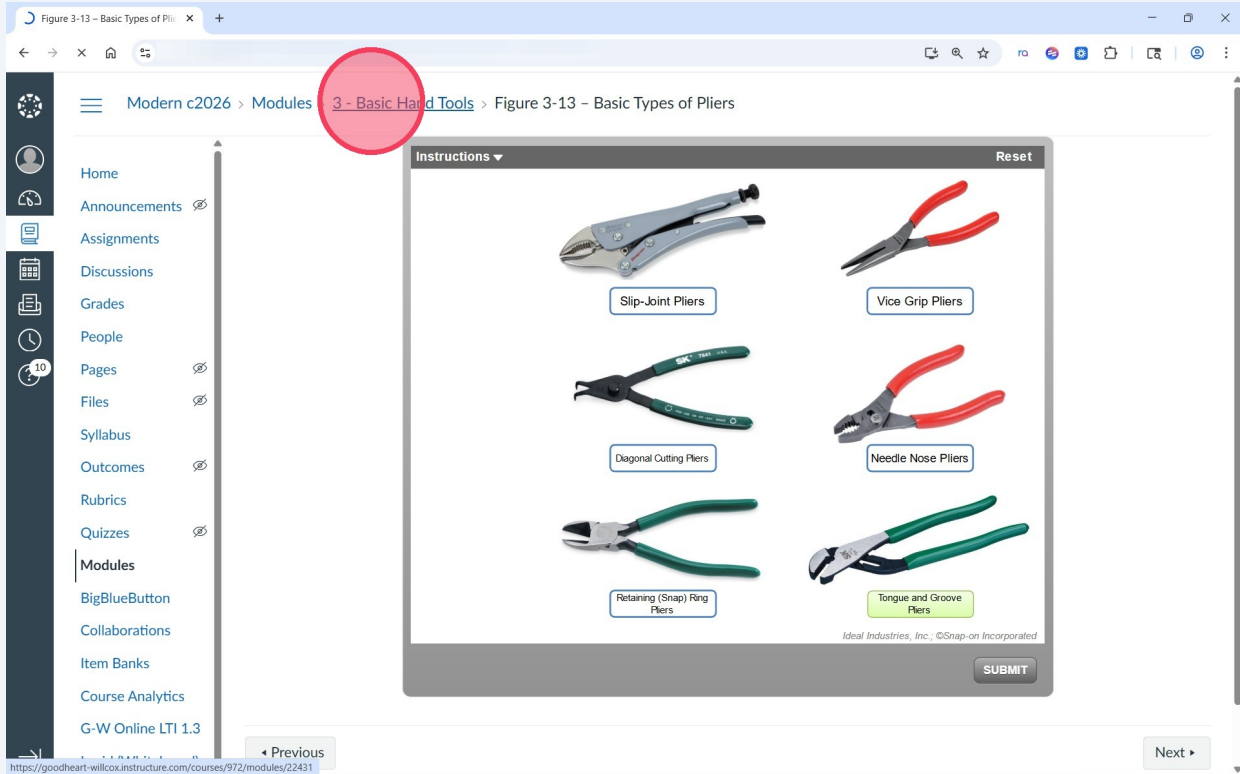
Figure 3-13 – Basic Types of Pli ×

Modern c2026 › Modules › 3 - Basic Hand Tools › Figure 3-13 – Basic Types of Pliers

10

Home
Announcements
Assignments
Discussions
Grades
People
Pages
Files
Syllabus
Outcomes
Rubrics
Quizzes
Modules
BigBlueButton
Collaborations
Item Banks
Course Analytics
G-W Online LTI 1.3

Instructions ▾
Reset

Slip-Joint Pliers
Vice Grip Pliers
SK 7641
Diagonal Cutting Pliers
Needle Nose Pliers
Retaining (Snap) Ring Pliers
Tongue and Groove Pliers

Ideal Industries, Inc.; ©Snap-on Incorporated

SUBMIT

◂ Previous
Next ▸

https://goodheart-willcox.instructure.com/courses/972/modules/22431